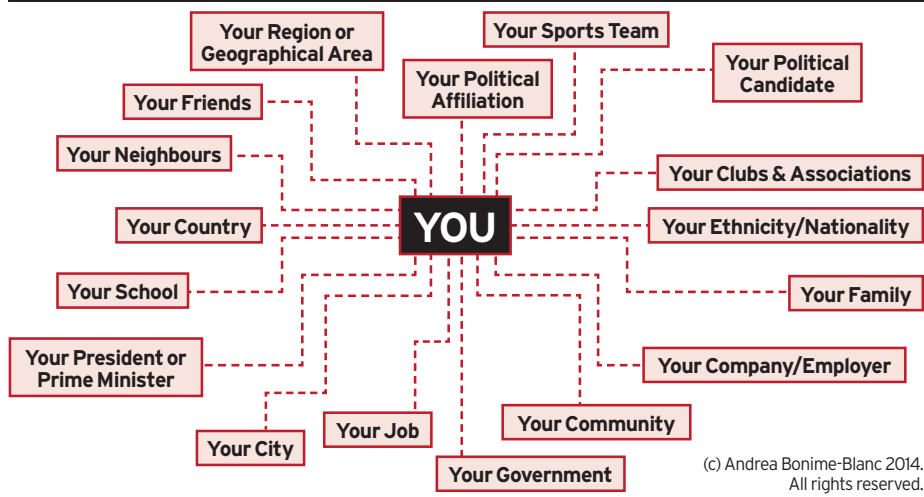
Your Region or Geographical Area

Your Sports Team

Your Political Affiliation

Your Political Candidate

Your Friends

Your Neighbours

Your Clubs & Associations

YOU

Your Country

Your Ethnicity/Nationality

Your School

Your Family

Your President or Prime Minister

Your Company/Employer

Your Community

Your Job

Your City

Your Government

(c) Andrea Bonime-Blanc 2014. All rights reserved.